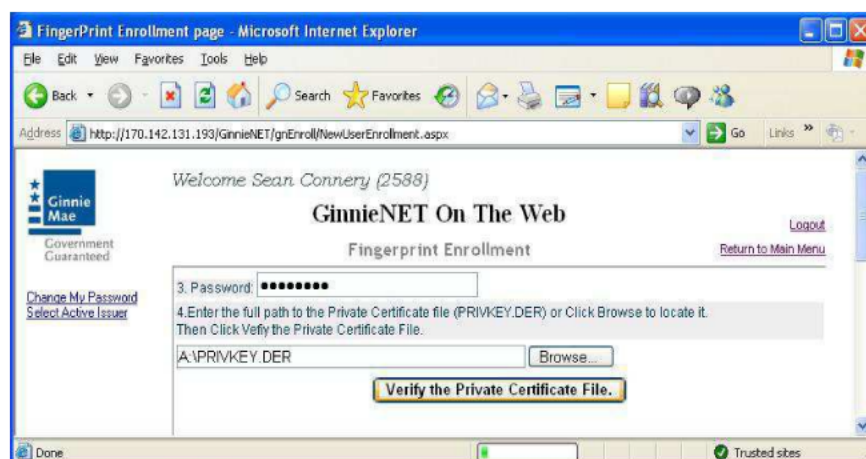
FingerPrint Enrollment page - Microsoft Internet Explorer

File Edit View Favorites Tools Help

Back Search Favorites

Address http://170.142.131.193/GinnieNET/gnEnroll/NewUserEnrollment.aspx Go Links »

Ginnie Mae
Government Guaranteed

Welcome Sean Connery (2588)

GinnieNET On The Web

Logout

Fingerprint Enrollment

Return to Main Menu

Change My Password
Select Active Issuer

3. Password: ●●●●●●●●●

4.Enter the full path to the Private Certificate file (PRIVKEY.DER) or Click Browse to locate it. Then Click Vefiy the Private Certificate File.

A:\PRIVKEY.DER

Browse...

Verify the Private Certificate File.

Done

Trusted sites